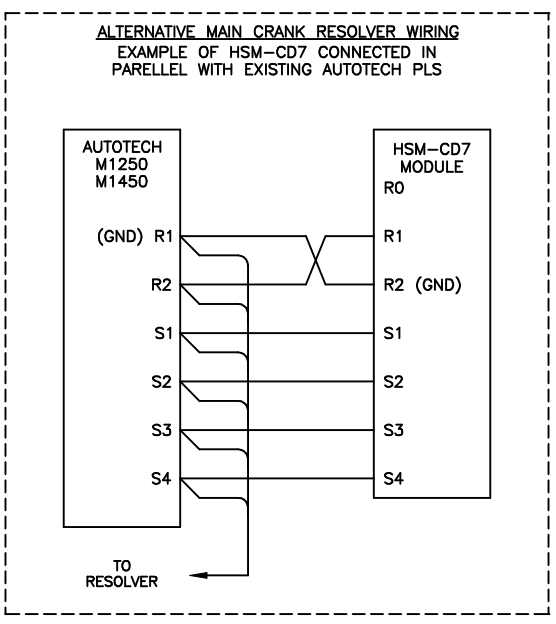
ALTERNATIVE MAIN CRANK RESOLVER WIRING
EXAMPLE OF HSM–CD7 CONNECTED IN PARELLEL WITH EXISTING AUTOTECH PLS

AUTOTECH
M1250
M1450

(GND) R1
R2
S1
S2
S3
S4

HSM–CD7
MODULE
R0
R1
R2 (GND)
S1
S2
S3
S4

TO
RESOLVER